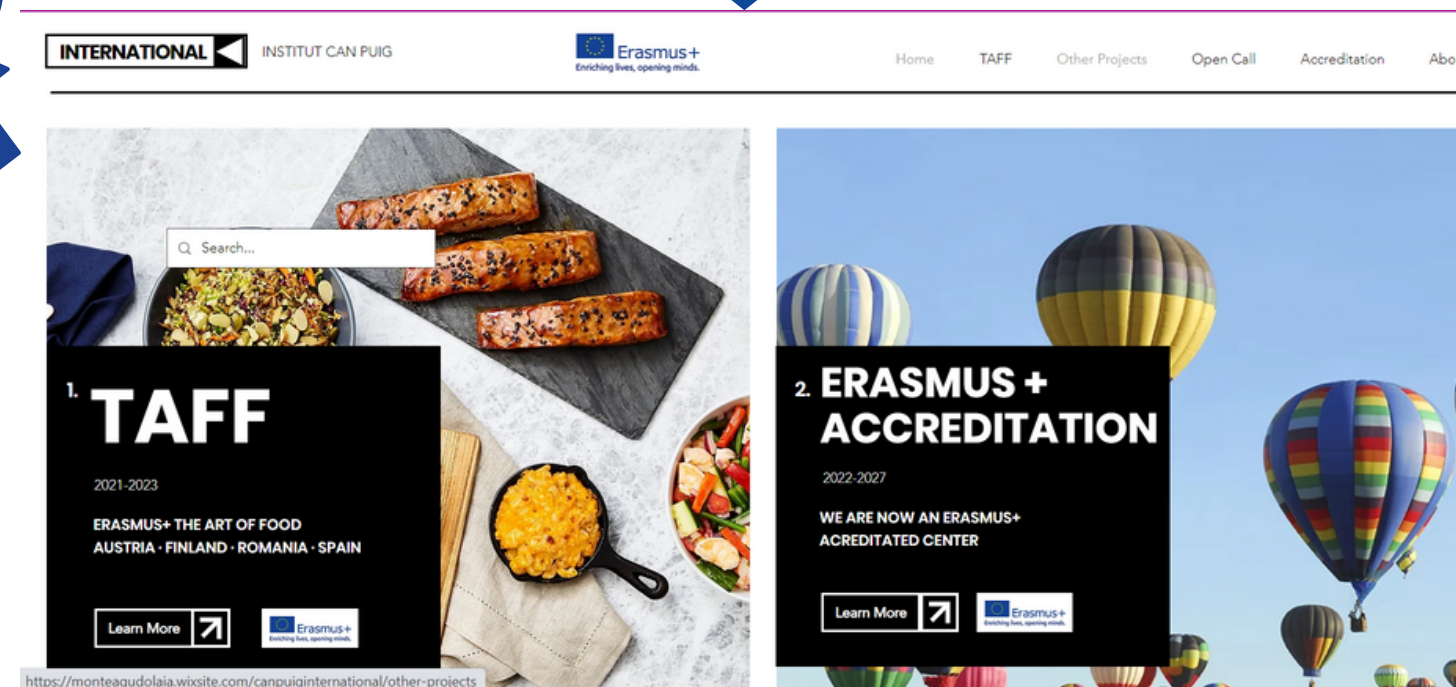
INTERNATIONAL

INSTITUT CAN PUIG

Erasmus+
Enriching lives, opening minds.

Home TAFF Other Projects Open Call Accreditation Abo

Search...

1. TAFF

2021-2023

ERASMUS+ THE ART OF FOOD
AUSTRIA · FINLAND · ROMANIA · SPAIN

Learn More

Erasmus+
Enriching lives, opening minds.

2. ERASMUS + ACCREDITATION

2022-2027

WE ARE NOW AN ERASMUS+ ACREDITATED CENTER

Learn More

Erasmus+
Enriching lives, opening minds.

https://monteagudolaia.wixsite.com/canpuiginternational/other-projects